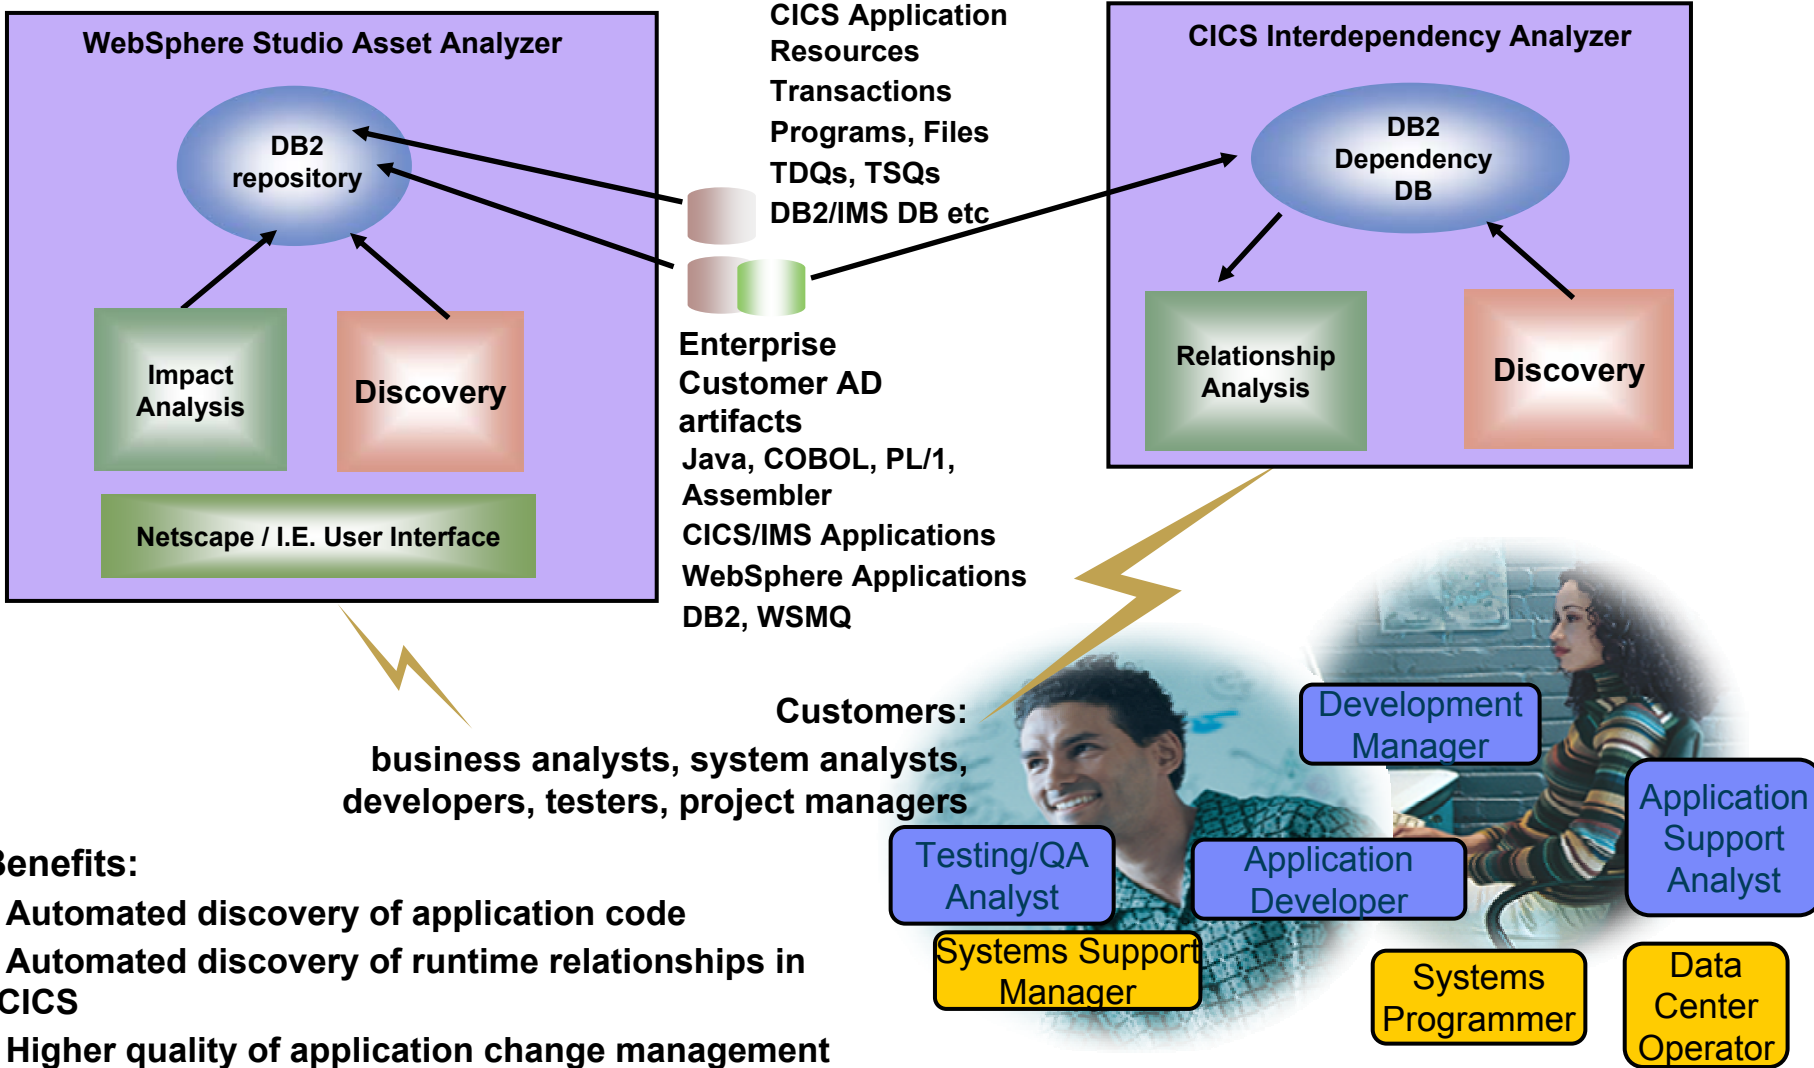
WebSphere Studio Asset Analyzer

DB2 repository

Impact Analysis

Discovery

Netscape / I.E. User Interface

CICS Application Resources
Transactions
Programs, Files
TDQs, TSQs
DB2/IMS DB etc

Enterprise Customer AD artifacts
Java, COBOL, PL/1, Assembler
CICS/IMS Applications
WebSphere Applications
DB2, WSMQ

CICS Interdependency Analyzer

DB2 Dependency DB

Relationship Analysis

Discovery

Customers:
business analysts, system analysts, developers, testers, project managers

Development Manager

Application Support Analyst

Testing/QA Analyst

Application Developer

Systems Support Manager

Systems Programmer

Data Center Operator

Benefits:
Automated discovery of application code
Automated discovery of runtime relationships in CICS
Higher quality of application change management